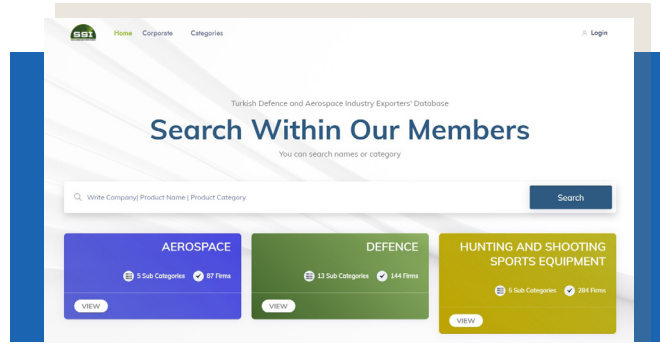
SSI

Home Corporate Categories

Login

Turkish Defence and Aerospace Industry Exporters' Database

Search Within Our Members

You can search names or category

Write Company| Product Name | Product Category

Search

AEROSPACE

5 Sub Categories 87 Firms

VIEW

DEFENCE

13 Sub Categories 144 Firms

VIEW

HUNTING AND SHOOTING SPORTS EQUIPMENT

5 Sub Categories 284 Firms

VIEW